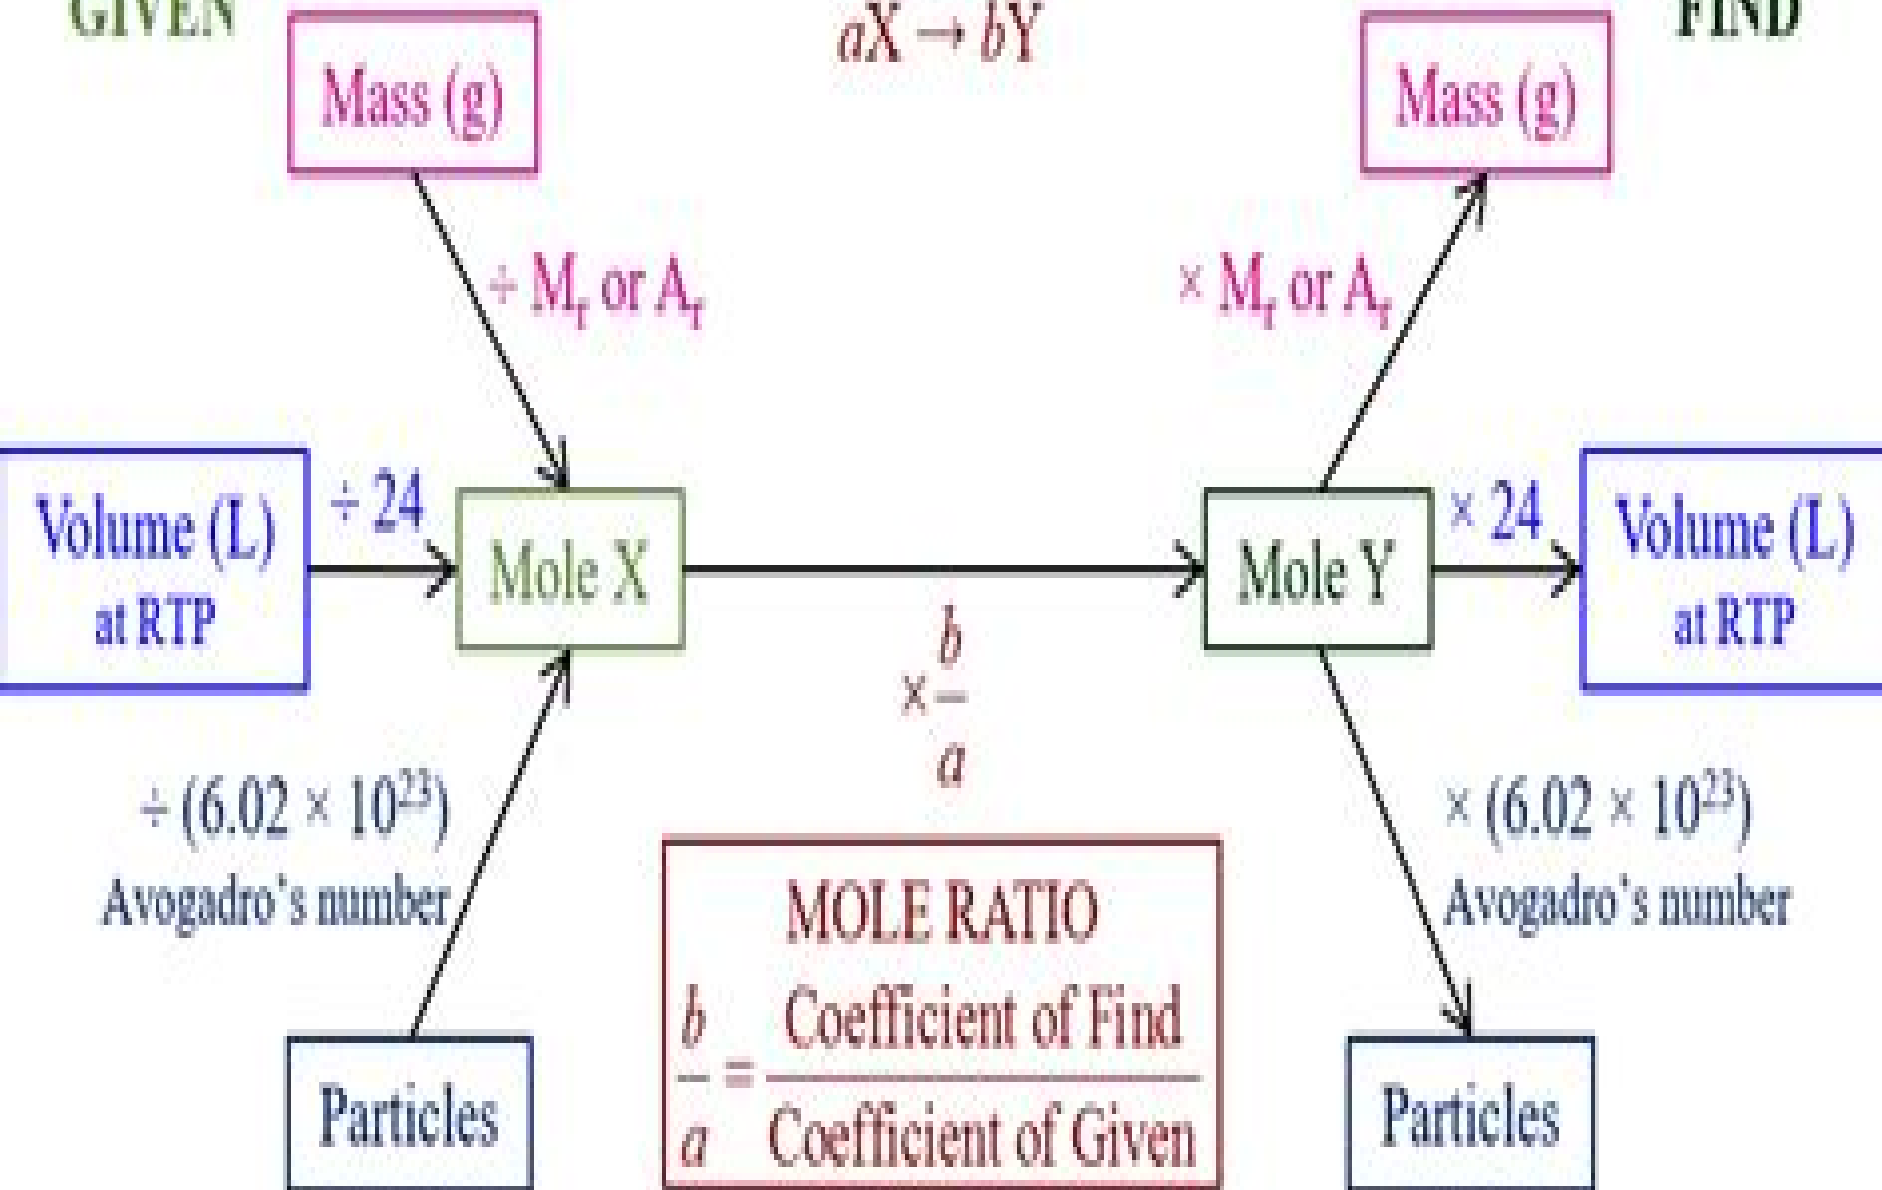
GIVEN

$aX \rightarrow bY$

FIND

Mass (g)

Mass (g)

$\div M_r$ or $A_r$

$\times M_r$ or $A_r$

Volume (L) at RTP

$\div 24$

Mole X

Mole Y

$\times 24$

Volume (L) at RTP

$\times \frac{b}{a}$

$\div (6.02 \times 10^{23})$ Avogadro's number

$\times (6.02 \times 10^{23})$ Avogadro's number

MOLE RATIO

$\frac{b}{a} = \frac{\text{Coefficient of Find}}{\text{Coefficient of Given}}$

Particles

Particles